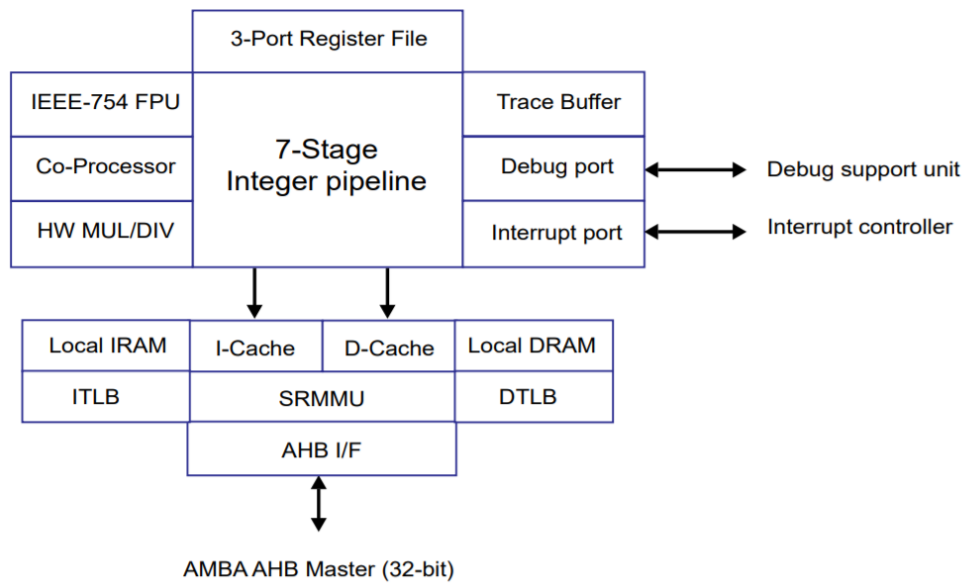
3-Port Register File

IEEE-754 FPU

Co-Processor

HW MUL/DIV

7-Stage
Integer pipeline

Trace Buffer

Debug port

Interrupt port

Debug support unit

Interrupt controller

Local IRAM

I-Cache

D-Cache

Local DRAM

ITLB

SRMMU

DTLB

AHB I/F

AMBA AHB Master (32-bit)